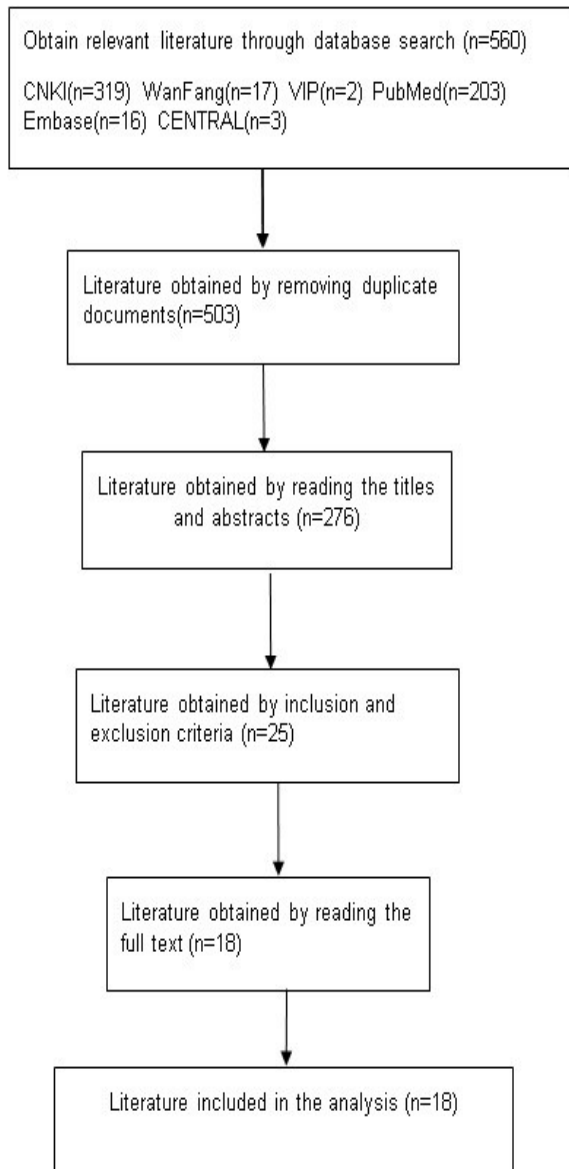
Obtain relevant literature through database search (n=560)

CNKI(n=319) WanFang(n=17) VIP(n=2) PubMed(n=203) Embase(n=16) CENTRAL(n=3)

Literature obtained by removing duplicate documents(n=503)

Literature obtained by reading the titles and abstracts (n=276)

Literature obtained by inclusion and exclusion criteria (n=25)

Literature obtained by reading the full text (n=18)

Literature included in the analysis (n=18)